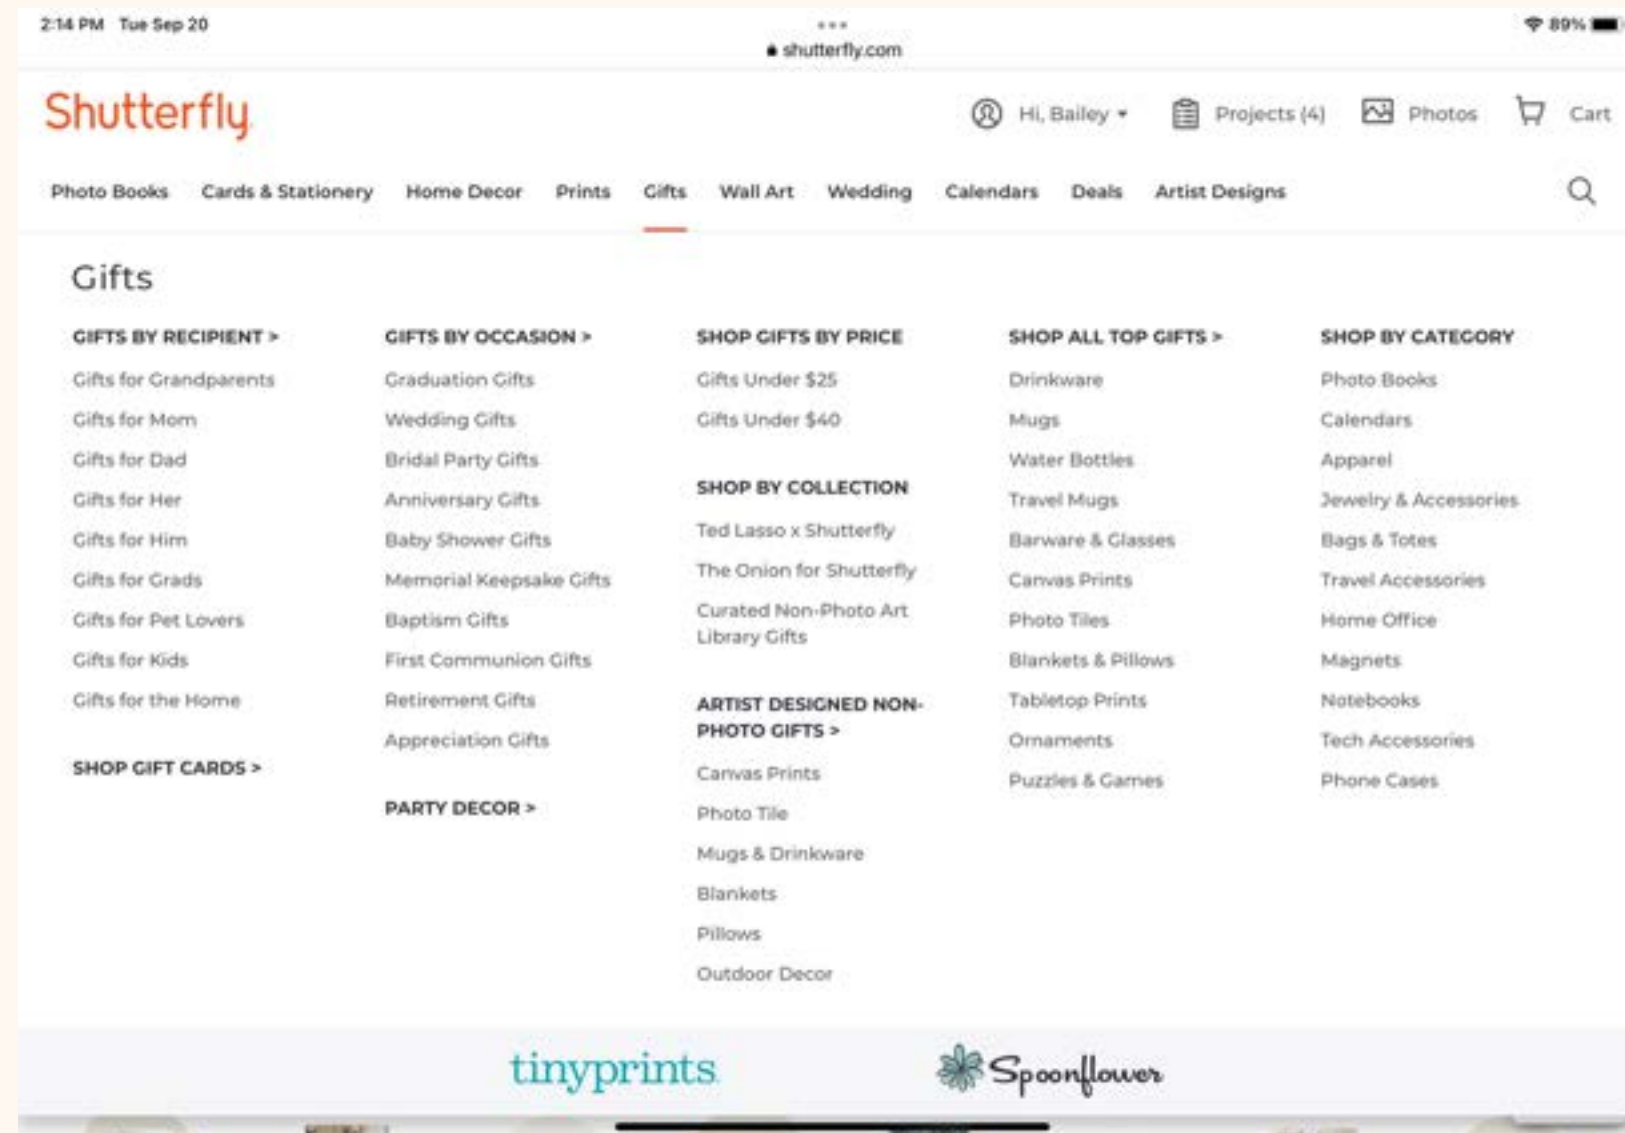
2:14 PM Tue Sep 20

shutterfly.com

89%

Shutterfly

Hi, Bailey Projects (4) Photos Cart

Photo Books Cards & Stationery Home Decor Prints Gifts Wall Art Wedding Calendars Deals Artist Designs

Gifts

GIFTS BY RECIPIENT >

Gifts for Grandparents
Gifts for Mom
Gifts for Dad
Gifts for Her
Gifts for Him
Gifts for Grads
Gifts for Pet Lovers
Gifts for Kids
Gifts for the Home

SHOP GIFT CARDS >

GIFTS BY OCCASION >

Graduation Gifts
Wedding Gifts
Bridal Party Gifts
Anniversary Gifts
Baby Shower Gifts
Memorial Keepsake Gifts
Baptism Gifts
First Communion Gifts
Retirement Gifts
Appreciation Gifts

PARTY DECOR >

SHOP GIFTS BY PRICE

Gifts Under $25
Gifts Under $40

SHOP BY COLLECTION

Ted Lasso x Shutterfly
The Onion for Shutterfly
Curated Non-Photo Art Library Gifts

ARTIST DESIGNED NON-PHOTO GIFTS >

Canvas Prints
Photo Tile
Mugs & Drinkware
Blankets
Pillows
Outdoor Decor

SHOP ALL TOP GIFTS >

Drinkware
Mugs
Water Bottles
Travel Mugs
Barware & Glasses
Canvas Prints
Photo Tiles
Blankets & Pillows
Tabletop Prints
Ornaments
Puzzles & Games

SHOP BY CATEGORY

Photo Books
Calendars
Apparel
Jewelry & Accessories
Bags & Totes
Travel Accessories
Home Office
Magnets
Notebooks
Tech Accessories
Phone Cases

tinyprints

Spoonflower